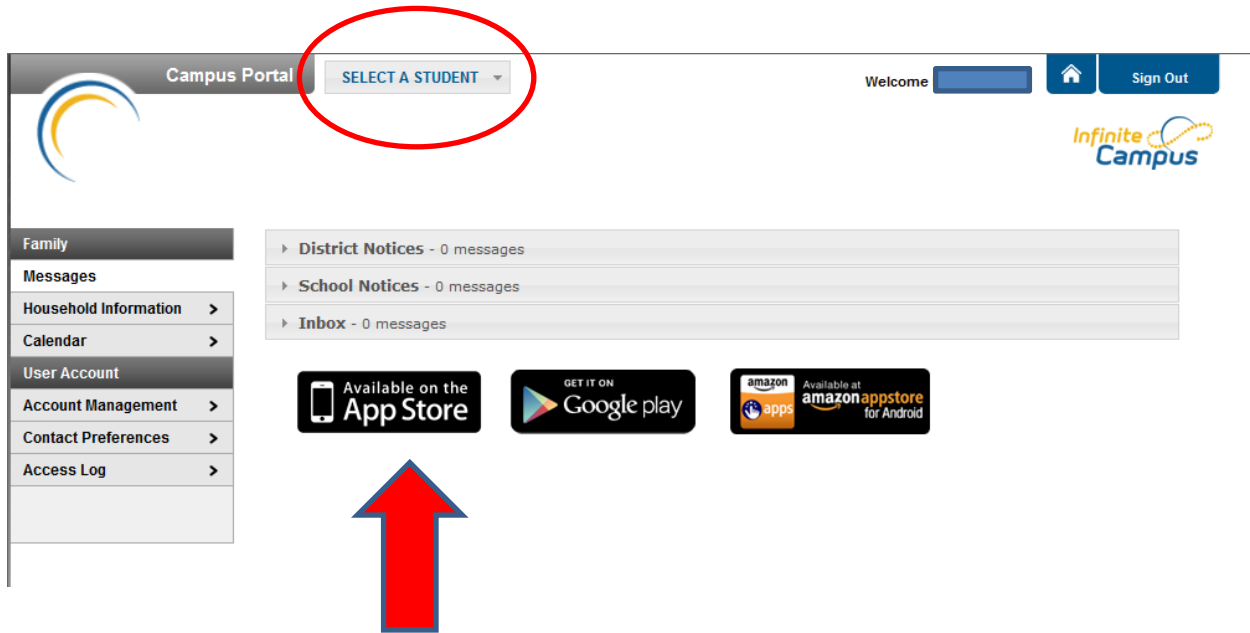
Campus Portal

SELECT A STUDENT

Welcome

Sign Out

Infinite Campus

Family

Messages

Household Information >

Calendar >

User Account

Account Management >

Contact Preferences >

Access Log >

District Notices - 0 messages

School Notices - 0 messages

Inbox - 0 messages

Available on the App Store

GET IT ON Google play

amazon apps Available at amazon appstore for Android